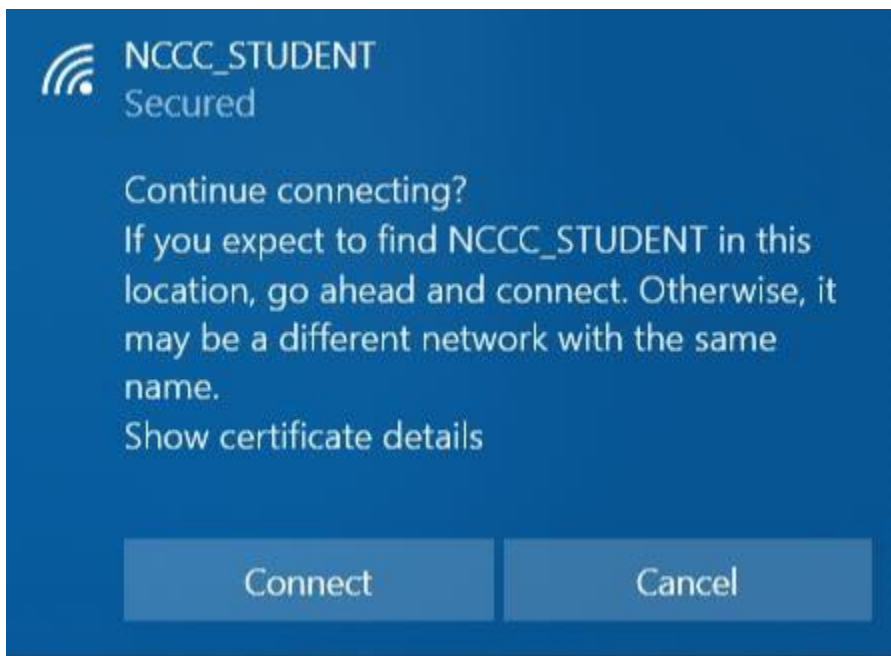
NCCC_STUDENT
Secured

Continue connecting?
If you expect to find NCCC_STUDENT in this location, go ahead and connect. Otherwise, it may be a different network with the same name.
Show certificate details

Connect

Cancel